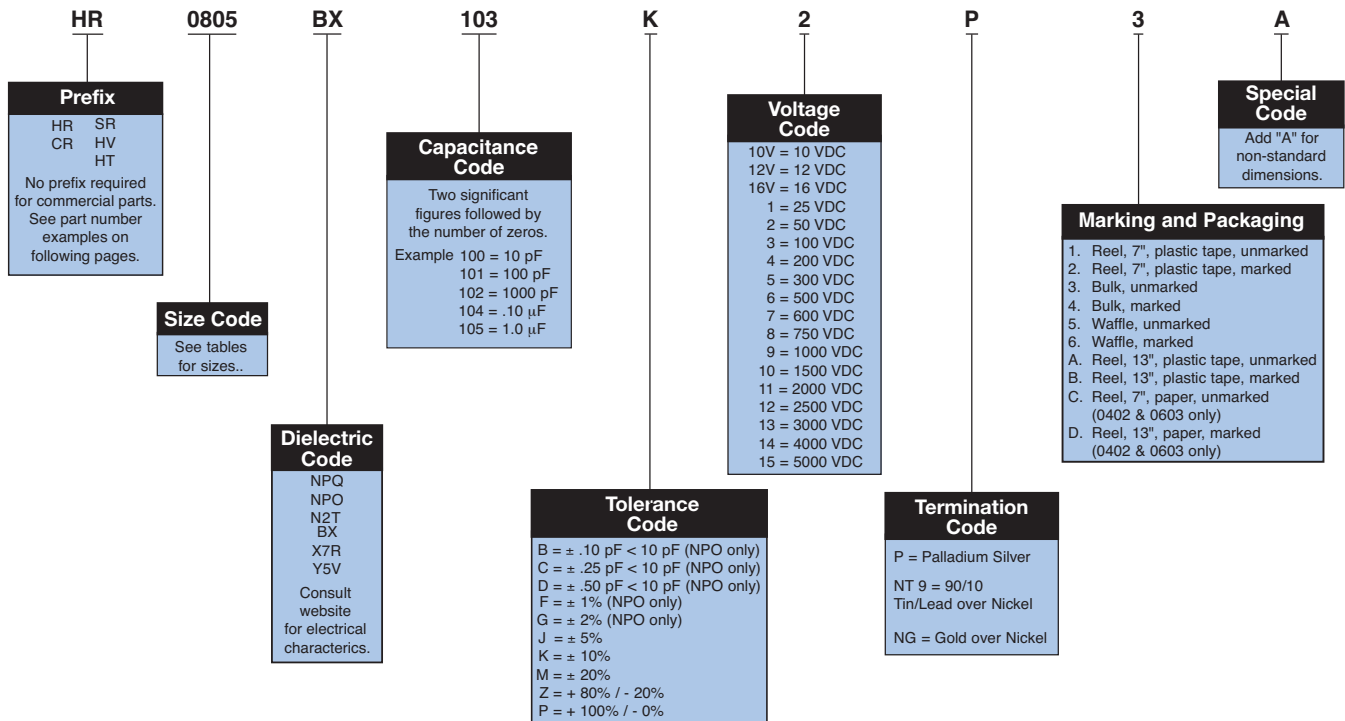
HR 0805 BX 103 K 2 P 3 A

Prefix

HR SR
CR HV
HT

No prefix required for commercial parts. See part number examples on following pages.

Size Code

See tables for sizes..

Dielectric Code

NPQ
NPO
N2T
BX
X7R
Y5V

Consult website for electrical charactercs.

Capacitance Code

Two significant figures followed by the number of zeros.

Example 100 = 10 pF
101 = 100 pF
102 = 1000 pF
104 = .10 $\mu$F
105 = 1.0 $\mu$F

Tolerance Code

B = ± .10 pF < 10 pF (NPO only)
C = ± .25 pF < 10 pF (NPO only)
D = ± .50 pF < 10 pF (NPO only)
F = ± 1% (NPO only)
G = ± 2% (NPO only)
J = ± 5%
K = ± 10%
M = ± 20%
Z = + 80% / - 20%
P = + 100% / - 0%

Voltage Code

10V = 10 VDC
12V = 12 VDC
16V = 16 VDC
1 = 25 VDC
2 = 50 VDC
3 = 100 VDC
4 = 200 VDC
5 = 300 VDC
6 = 500 VDC
7 = 600 VDC
8 = 750 VDC
9 = 1000 VDC
10 = 1500 VDC
11 = 2000 VDC
12 = 2500 VDC
13 = 3000 VDC
14 = 4000 VDC
15 = 5000 VDC

Termination Code

P = Palladium Silver

NT 9 = 90/10 Tin/Lead over Nickel

NG = Gold over Nickel

Marking and Packaging

1. Reel, 7", plastic tape, unmarked
2. Reel, 7", plastic tape, marked
3. Bulk, unmarked
4. Bulk, marked
5. Waffle, unmarked
6. Waffle, marked
A. Reel, 13", plastic tape, unmarked
B. Reel, 13", plastic tape, marked
C. Reel, 7", paper, unmarked (0402 & 0603 only)
D. Reel, 13", paper, marked (0402 & 0603 only)

Special Code

Add "A" for non-standard dimensions.